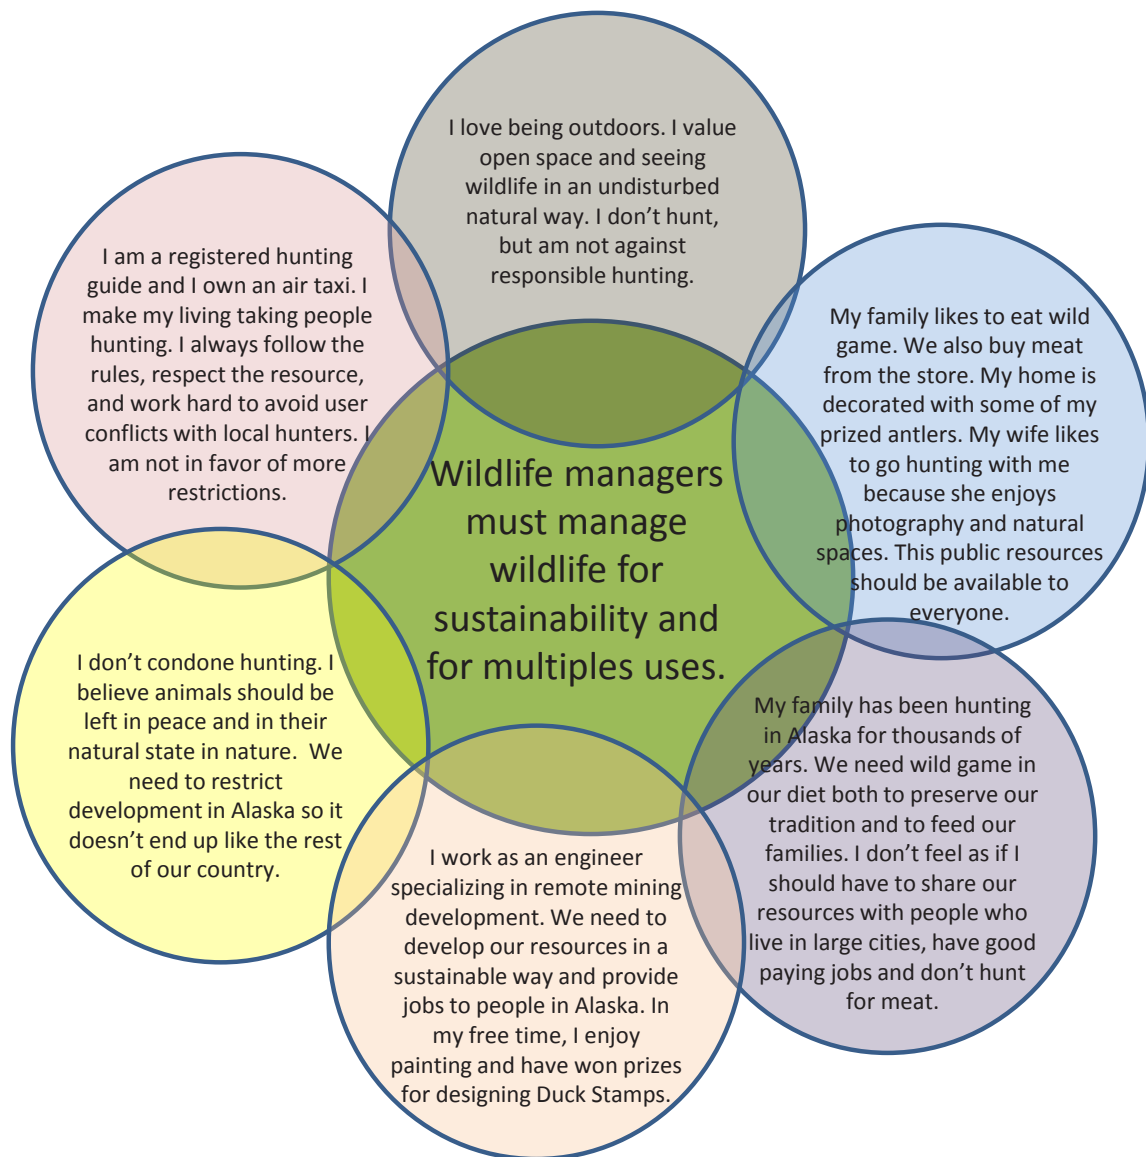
I love being outdoors. I value open space and seeing wildlife in an undisturbed natural way. I don't hunt, but am not against responsible hunting.

I am a registered hunting guide and I own an air taxi. I make my living taking people hunting. I always follow the rules, respect the resource, and work hard to avoid user conflicts with local hunters. I am not in favor of more restrictions.

My family likes to eat wild game. We also buy meat from the store. My home is decorated with some of my prized antlers. My wife likes to go hunting with me because she enjoys photography and natural spaces. This public resources should be available to everyone.

Wildlife managers must manage wildlife for sustainability and for multiples uses.

I don't condone hunting. I believe animals should be left in peace and in their natural state in nature. We need to restrict development in Alaska so it doesn't end up like the rest of our country.

My family has been hunting in Alaska for thousands of years. We need wild game in our diet both to preserve our tradition and to feed our families. I don't feel as if I should have to share our resources with people who live in large cities, have good paying jobs and don't hunt for meat.

I work as an engineer specializing in remote mining development. We need to develop our resources in a sustainable way and provide jobs to people in Alaska. In my free time, I enjoy painting and have won prizes for designing Duck Stamps.